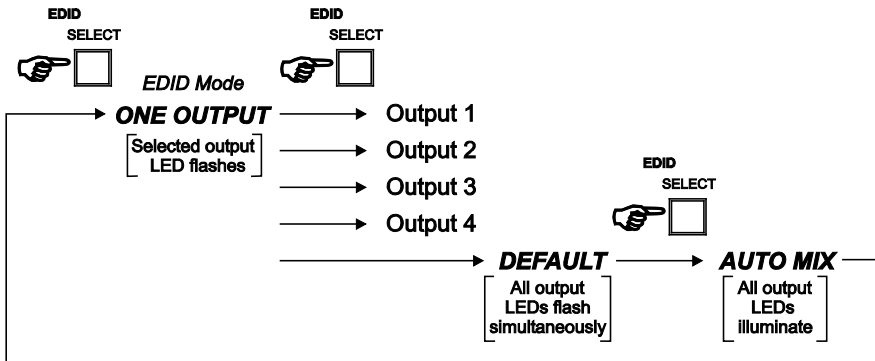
EDID
SELECT

EDID
SELECT

EDID Mode

ONE OUTPUT

Selected output LED flashes

Output 1

Output 2

Output 3

Output 4

EDID
SELECT

DEFAULT

All output LEDs flash simultaneously

AUTO MIX

All output LEDs illuminate